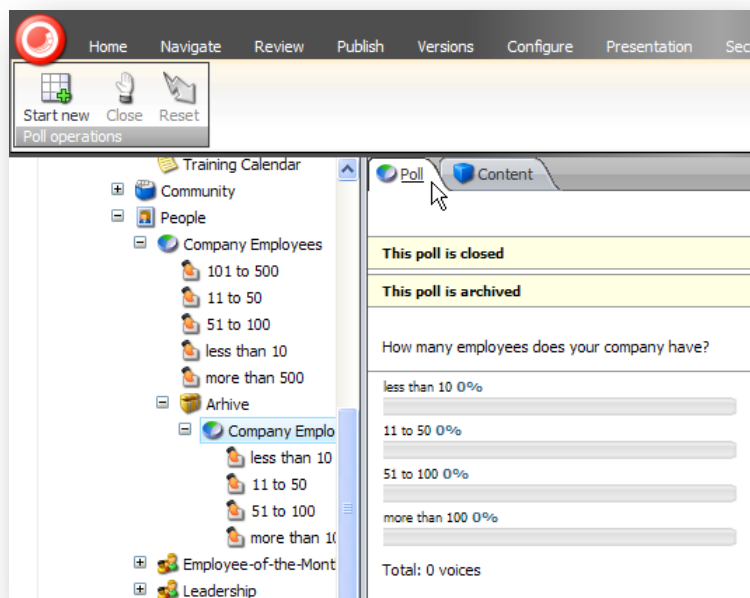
Home Navigate Review Publish Versions Configure Presentation Sec

Start new Close Reset
Poll operations

Training Calendar
Community
People
Company Employees
101 to 500
11 to 50
51 to 100
less than 10
more than 500
Arhive
Company Emplo
less than 10
11 to 50
51 to 100
more than 1(
Employee-of-the-Mont
Leadership

Poll Content

This poll is closed

This poll is archived

How many employees does your company have?

less than 10 0%

11 to 50 0%

51 to 100 0%

more than 100 0%

Total: 0 voices